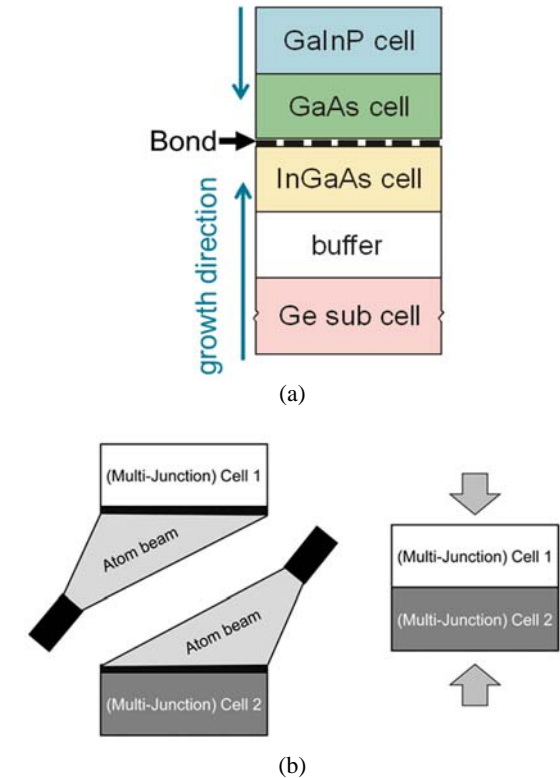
GaInP cell

GaAs cell

Bond

InGaAs cell

buffer

Ge sub cell

growth direction

(a)

(Multi-Junction) Cell 1

Atom beam

Atom beam

(Multi-Junction) Cell 2

(Multi-Junction) Cell 1

(Multi-Junction) Cell 2

(b)